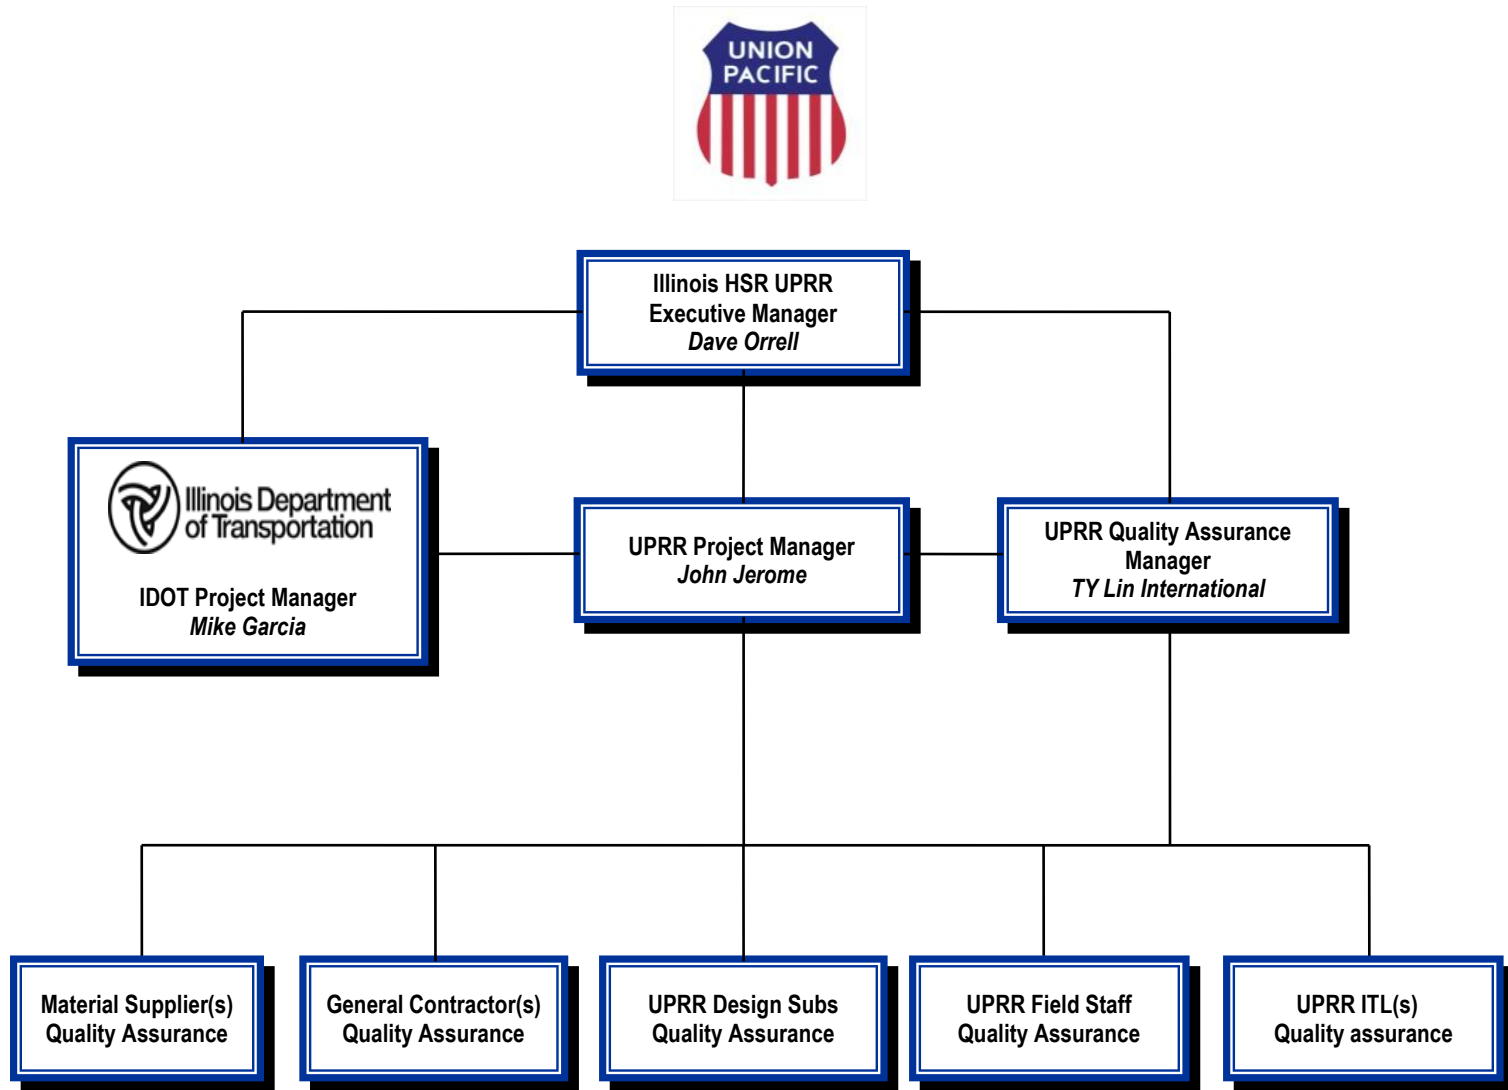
UNION PACIFIC

Illinois HSR UPRR
Executive Manager
*Dave Orrell*

Illinois Department of Transportation

IDOT Project Manager
*Mike Garcia*

UPRR Project Manager
*John Jerome*

UPRR Quality Assurance Manager
*TY Lin International*

Material Supplier(s)
Quality Assurance

General Contractor(s)
Quality Assurance

UPRR Design Subs
Quality Assurance

UPRR Field Staff
Quality Assurance

UPRR ITL(s)
Quality assurance